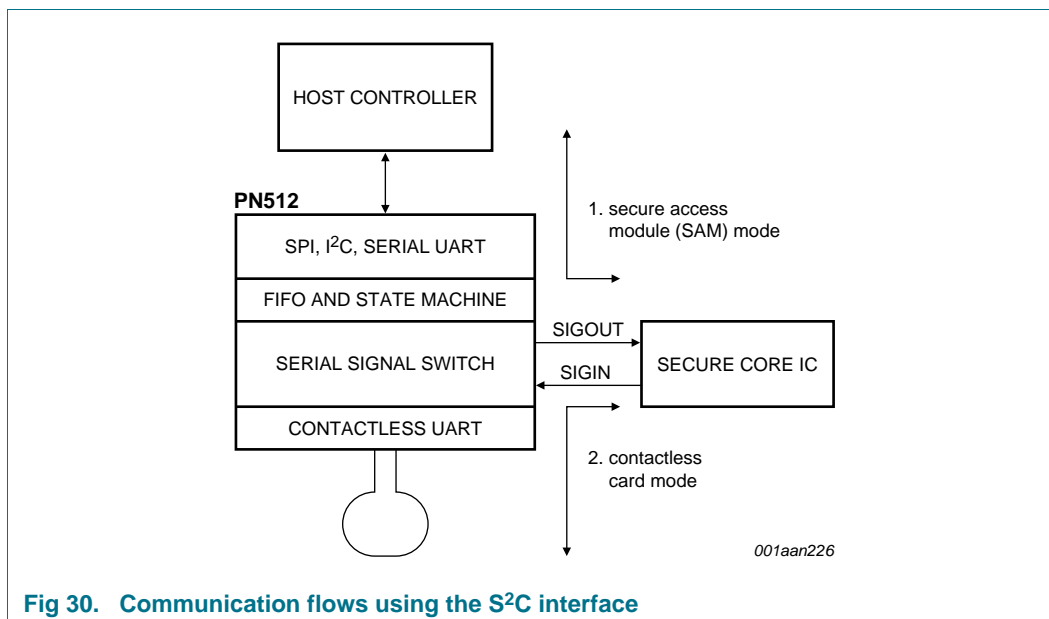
HOST CONTROLLER

PN512

SPI, I$^2$C, SERIAL UART

FIFO AND STATE MACHINE

SERIAL SIGNAL SWITCH

CONTACTLESS UART

1. secure access module (SAM) mode

SIGOUT

SIGIN

SECURE CORE IC

2. contactless card mode

001aan226

Fig 30. Communication flows using the S$^2$C interface